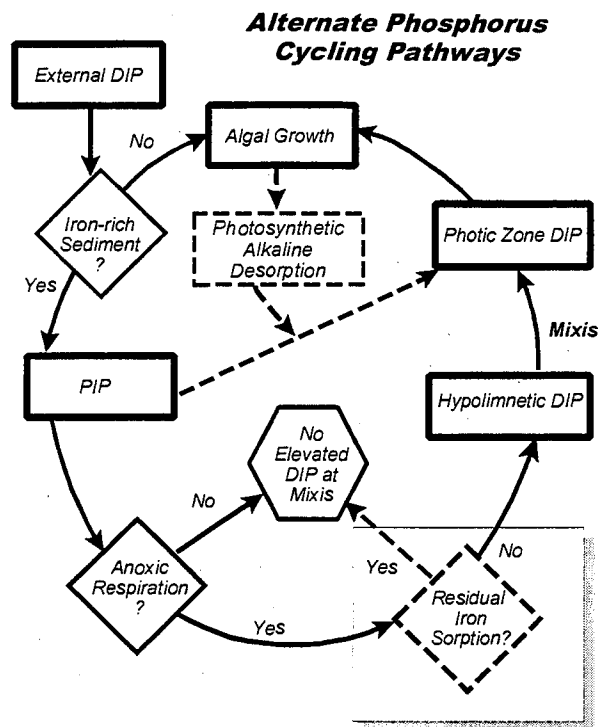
Alternate Phosphorus Cycling Pathways

External DIP

No

Algal Growth

Iron-rich Sediment ?

Photosynthetic Alkaline Desorption

Photic Zone DIP

Yes

Mixis

PIP

Hypolimnetic DIP

No Elevated DIP at Mixis

No

No

Yes

Anoxic Respiration ?

Yes

Residual Iron Sorption?